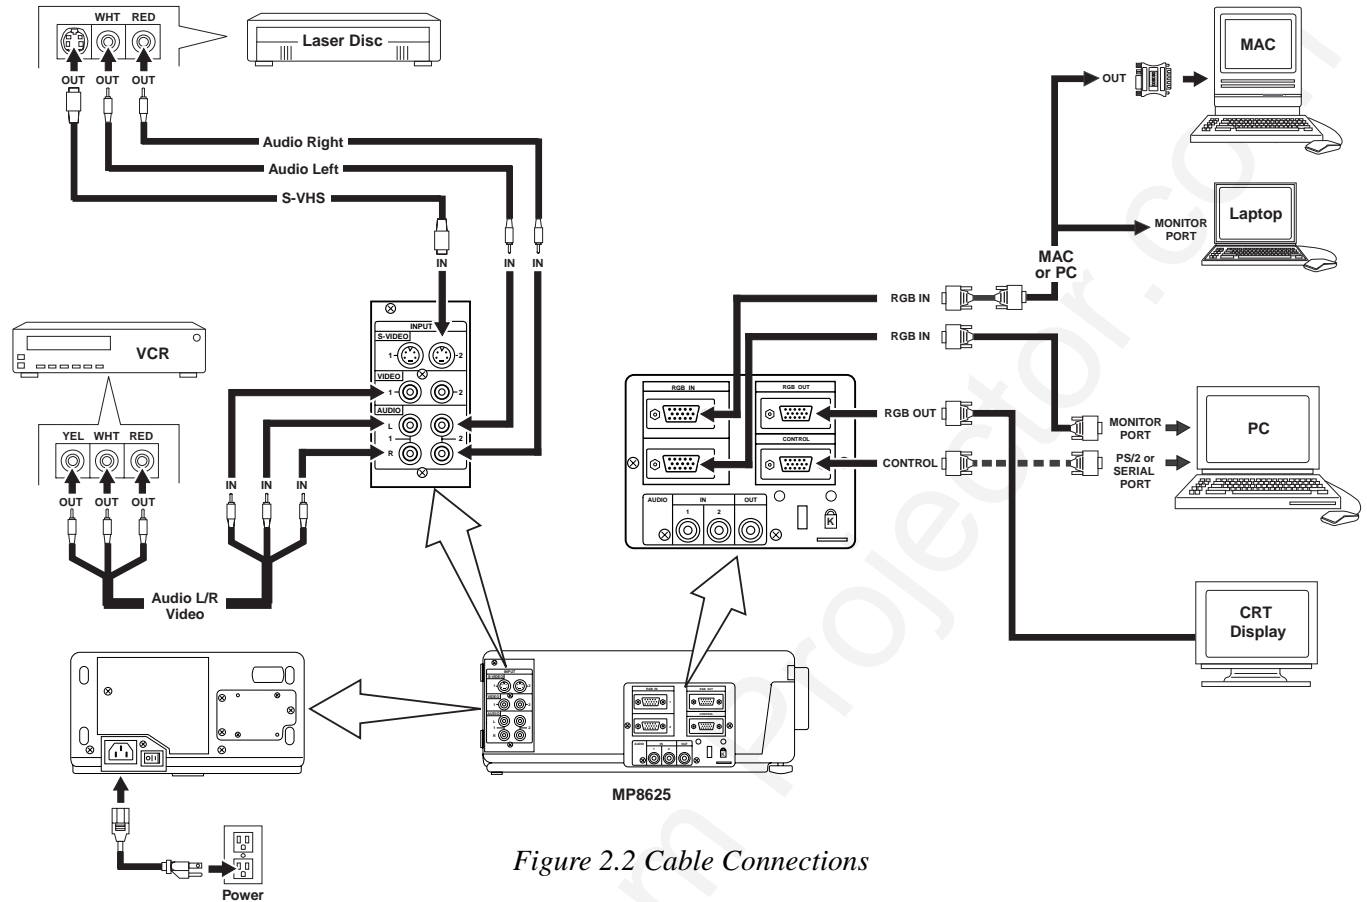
WHT RED
Laser Disc
OUT OUT OUT
Audio Right
Audio Left
S-VHS
IN IN IN
MAC
OUT
Laptop
MONITOR PORT
MAC or PC
RGB IN
RGB IN
VCR
INPUT
S-VIDEO
1 2
VIDEO
1 2
AUDIO
L 1 2
R
YEL WHT RED
OUT OUT OUT
IN IN IN
Audio L/R Video
RGB IN
RGB OUT
CONTROL
AUDIO IN OUT
1 2
K
RGB OUT
CONTROL
MONITOR PORT
PS/2 or SERIAL PORT
PC
CRT Display
MP8625
Power
Figure 2.2 Cable Connections